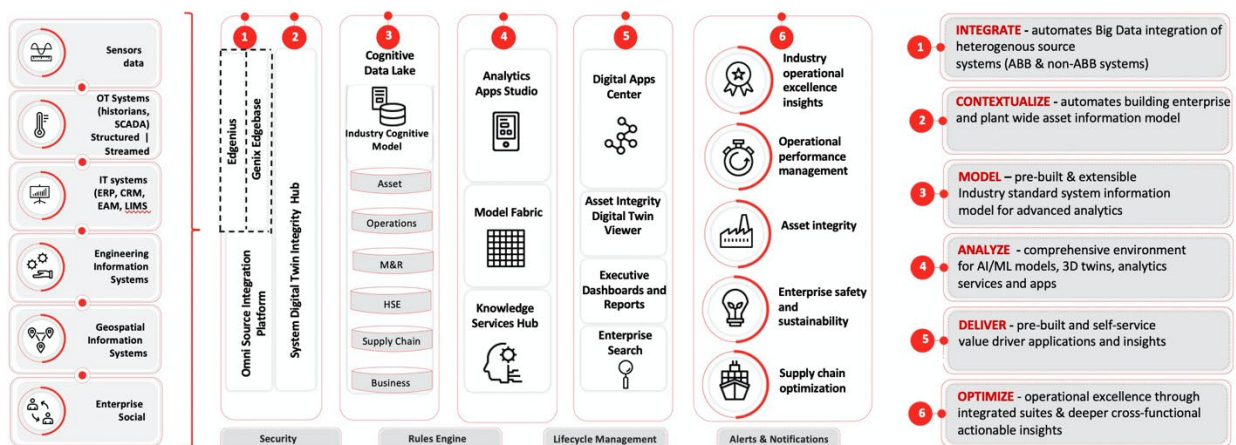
Sensors data

OT Systems (historians, SCADA) Structured | Streamed

IT systems (ERP, CRM, EAM, LIMS

Engineering Information Systems

Geospatial Information Systems

Enterprise Social

1

2

Edgenius

Genix Edgebase

Omni Source Integration Platform

System Digital Twin Integrity Hub

3

Cognitive Data Lake

Industry Cognitive Model

Asset

Operations

M&R

HSE

Supply Chain

Business

4

Analytics Apps Studio

Model Fabric

Knowledge Services Hub

5

Digital Apps Center

Asset Integrity Digital Twin Viewer

Executive Dashboards and Reports

Enterprise Search

6

Industry operational excellence insights

Operational performance management

Asset integrity

Enterprise safety and sustainability

Supply chain optimization

Security

Rules Engine

Lifecycle Management

Alerts & Notifications

1 INTEGRATE - automates Big Data integration of heterogenous source systems (ABB & non-ABB systems)

2 CONTEXTUALIZE - automates building enterprise and plant wide asset information model

3 MODEL – pre-built & extensible Industry standard system information model for advanced analytics

4 ANALYZE - comprehensive environment for AI/ML models, 3D twins, analytics services and apps

5 DELIVER - pre-built and self-service value driver applications and insights

6 OPTIMIZE - operational excellence through integrated suites & deeper cross-functional actionable insights